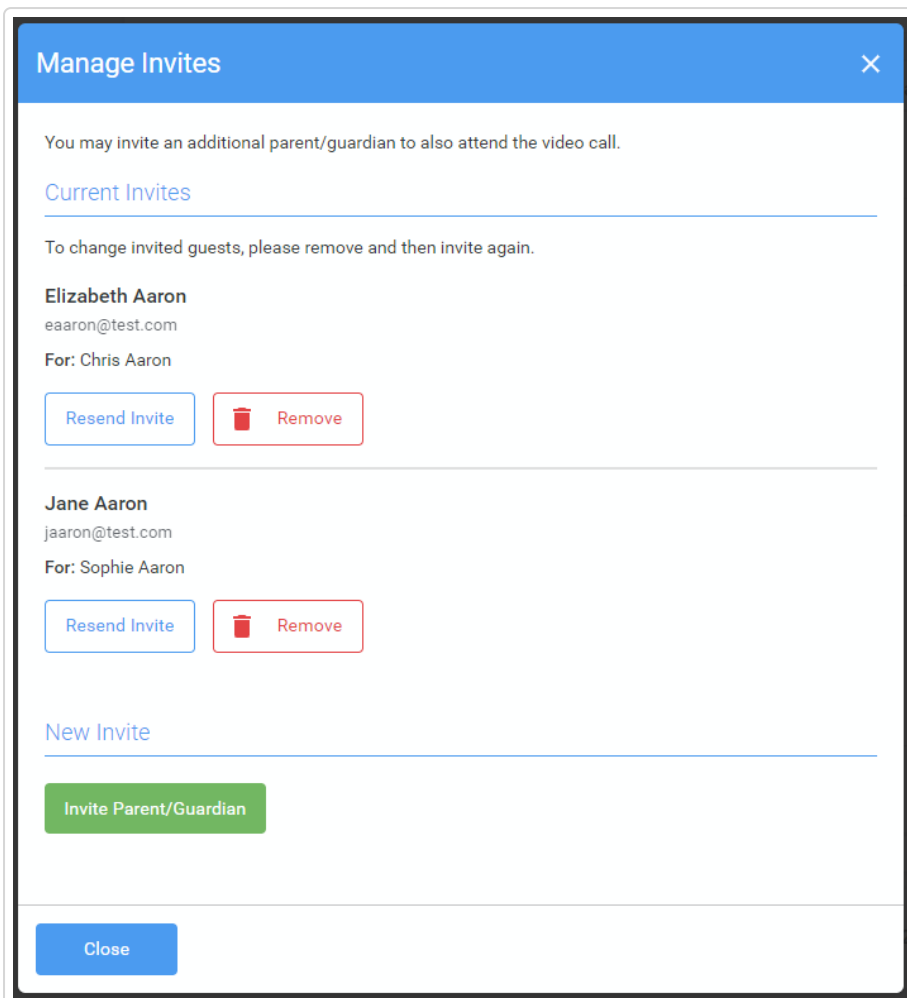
Manage Invites

×

You may invite an additional parent/guardian to also attend the video call.

Current Invites

To change invited guests, please remove and then invite again.

Elizabeth Aaron

eaaron@test.com

For: Chris Aaron

Resend Invite

Remove

Jane Aaron

jaaron@test.com

For: Sophie Aaron

Resend Invite

Remove

New Invite

Invite Parent/Guardian

Close